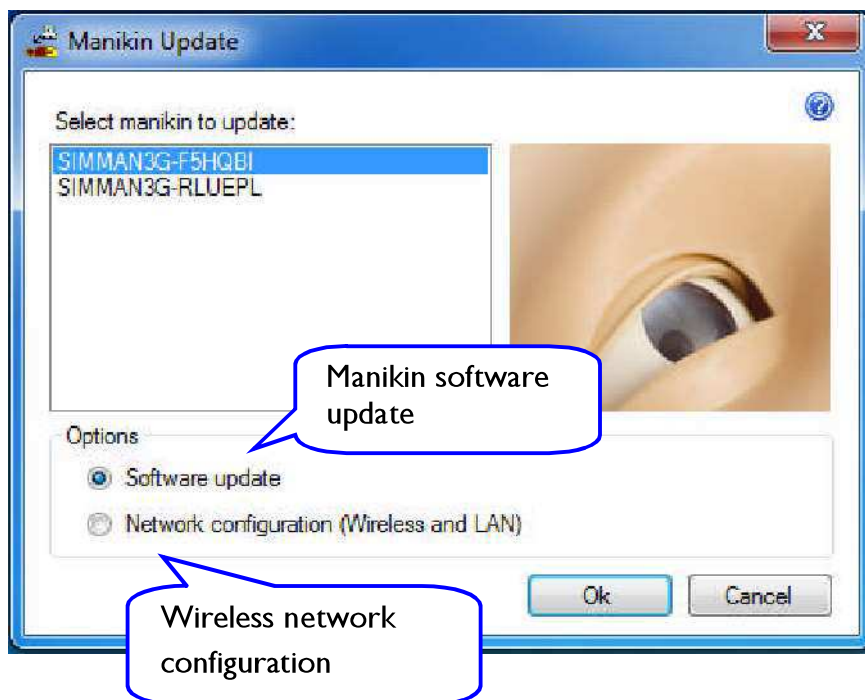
Manikin Update

Select manikin to update:

SIMMAN3G-F5HQBI
SIMMAN3G-RLUEPL

Manikin software update

Options

Software update

Network configuration (Wireless and LAN)

Ok

Cancel

Wireless network configuration